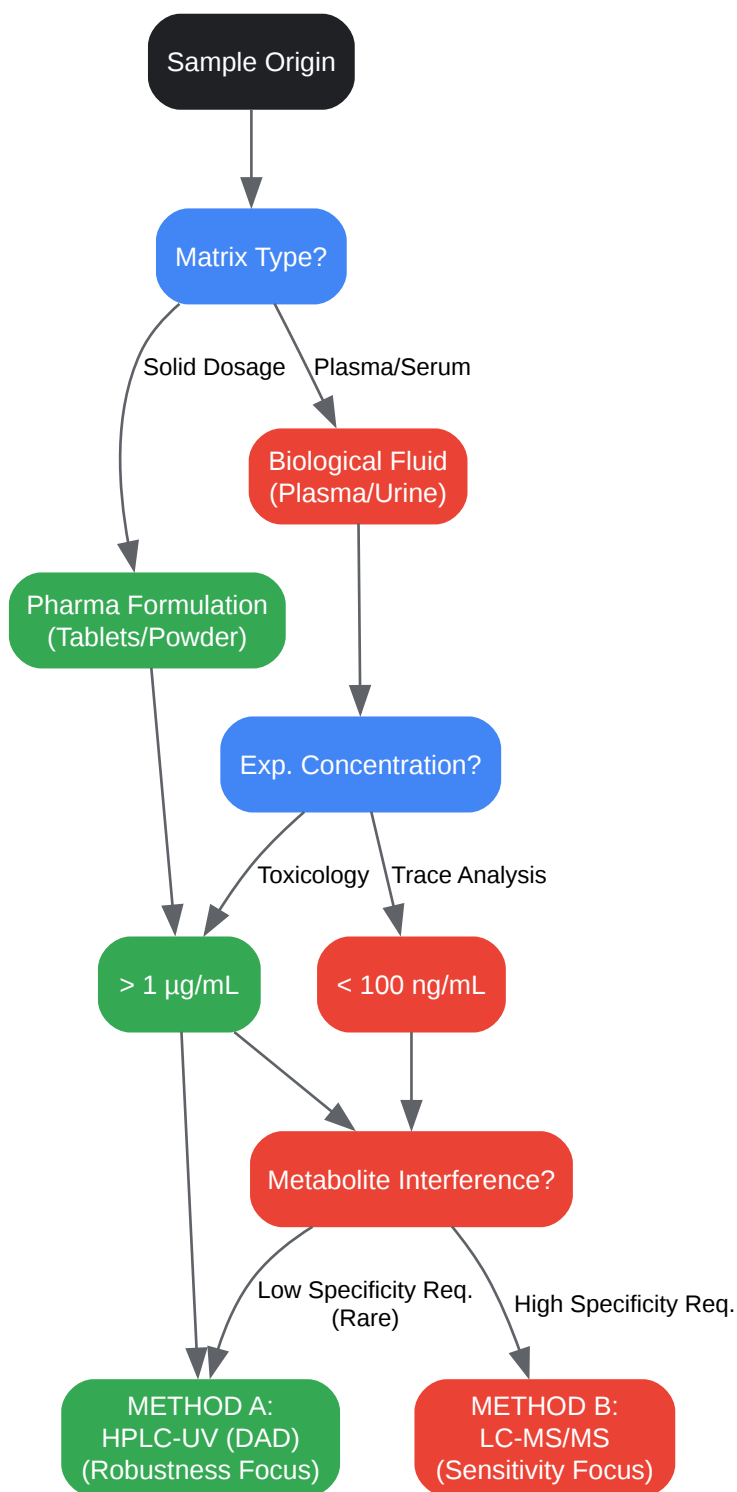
Sample Origin

Matrix Type?

Solid Dosage

Plasma/Serum

Biological Fluid
(Plasma/Urine)

Pharma Formulation
(Tablets/Powder)

Exp. Concentration?

Toxicology

Trace Analysis

> 1 µg/mL

< 100 ng/mL

Metabolite Interference?

Low Specificity Req.
(Rare)

High Specificity Req.

METHOD A:
HPLC-UV (DAD)
(Robustness Focus)

METHOD B:
LC-MS/MS
(Sensitivity Focus)